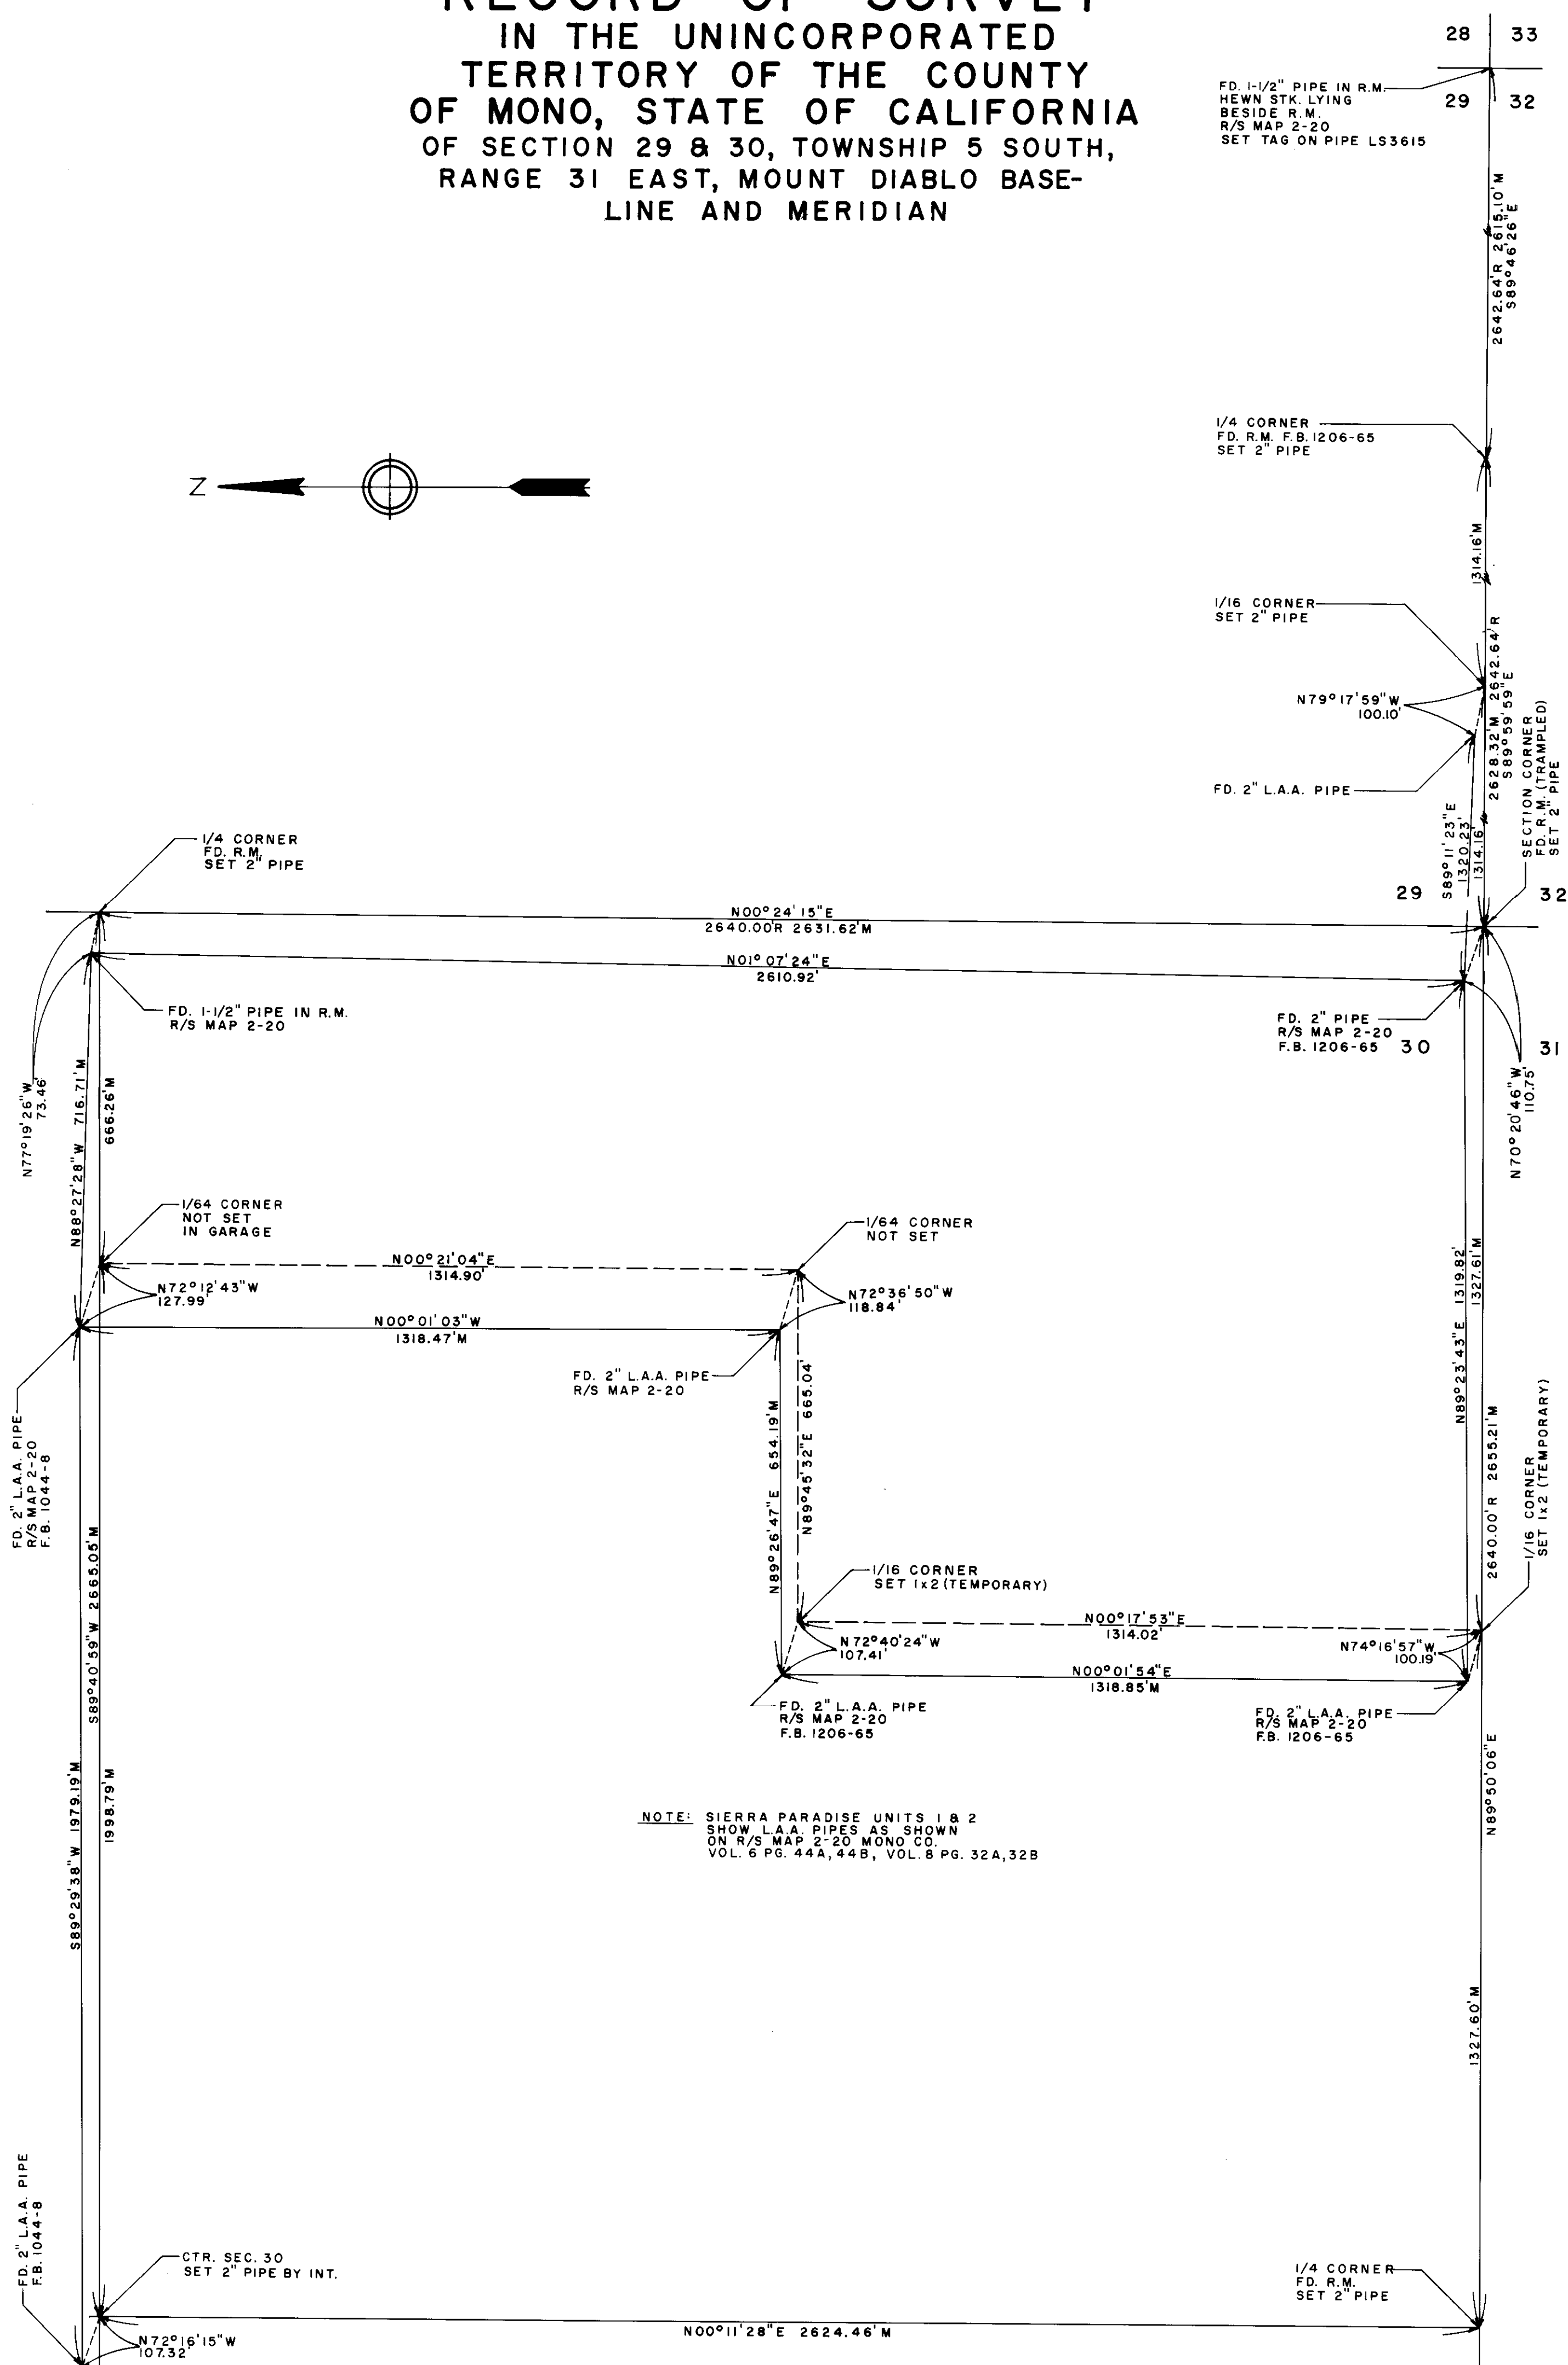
RECORD OF SURVEY
IN THE UNINCORPORATED TERRITORY OF THE COUNTY OF MONO, STATE OF CALIFORNIA
OF SECTION 29 & 30, TOWNSHIP 5 SOUTH, RANGE 31 EAST, MOUNT DIABLO BASELINE AND MERIDIAN

28 33
29 32

FD. 1-1/2" PIPE IN R.M. HEWN STK. LYING BESIDE R.M. R/S MAP 2-20 SET TAG ON PIPE LS3615

2642.64'R 2615.10'M S89°46'26"E

1/4 CORNER FD. R.M. F.B. 1206-65 SET 2" PIPE

N

1314.16'M

1/16 CORNER SET 2" PIPE

N79°17'59"W 100.10'

2642.64'R 2628.32'M S89°59'59"E

FD. 2" L.A.A. PIPE

SECTION CORNER FD. R.M. (TRAMPLED) SET 2" PIPE

S89°11'23"E 1320.23' 1314.16'

29 32

1/4 CORNER FD. R.M. SET 2" PIPE

N00°24'15"E 2640.00'R 2631.62'M

N01°07'24"E 2610.92'

FD. 1-1/2" PIPE IN R.M. R/S MAP 2-20

FD. 2" PIPE R/S MAP 2-20 F.B. 1206-65 30

31

N77°19'26"W 73.46'

N88°27'28"W 716.71'M

666.26'M

N70°20'46"W 110.75'

1/64 CORNER NOT SET IN GARAGE

1/64 CORNER NOT SET

N00°21'04"E 1314.90'

N72°12'43"W 127.99'

N72°36'50"W 118.84'

N00°01'03"W 1318.47'M

N89°23'43"E 1319.82' 1327.61'M

FD. 2" L.A.A. PIPE R/S MAP 2-20

FD. 2" L.A.A. PIPE R/S MAP 2-20 F.B. 1044-8

N89°26'47"E 654.19'M

N89°45'32"E 665.04'

2640.00'R 2655.21'M

1/16 CORNER SET 1x2 (TEMPORARY)

S89°40'59"W 2665.05'M

1/16 CORNER SET 1x2 (TEMPORARY)

N00°17'53"E 1314.02'

N72°40'24"W 107.41'

N74°16'57"W 100.19'

N00°01'54"E 1318.85'M

FD. 2" L.A.A. PIPE R/S MAP 2-20 F.B. 1206-65

FD. 2" L.A.A. PIPE R/S MAP 2-20 F.B. 1206-65

N89°50'06"E

S89°29'38"W 1979.19'M

1998.79'M

NOTE: SIERRA PARADISE UNITS 1 & 2 SHOW L.A.A. PIPES AS SHOWN ON R/S MAP 2-20 MONO CO. VOL. 6 PG. 44A, 44B, VOL. 8 PG. 32A, 32B

1327.60'M

FD. 2" L.A.A. PIPE F.B. 1044-8

CTR. SEC. 30 SET 2" PIPE BY INT.

1/4 CORNER FD. R.M. SET 2" PIPE

N72°16'15"W 107.32'

N00°11'28"E 2624.46'M